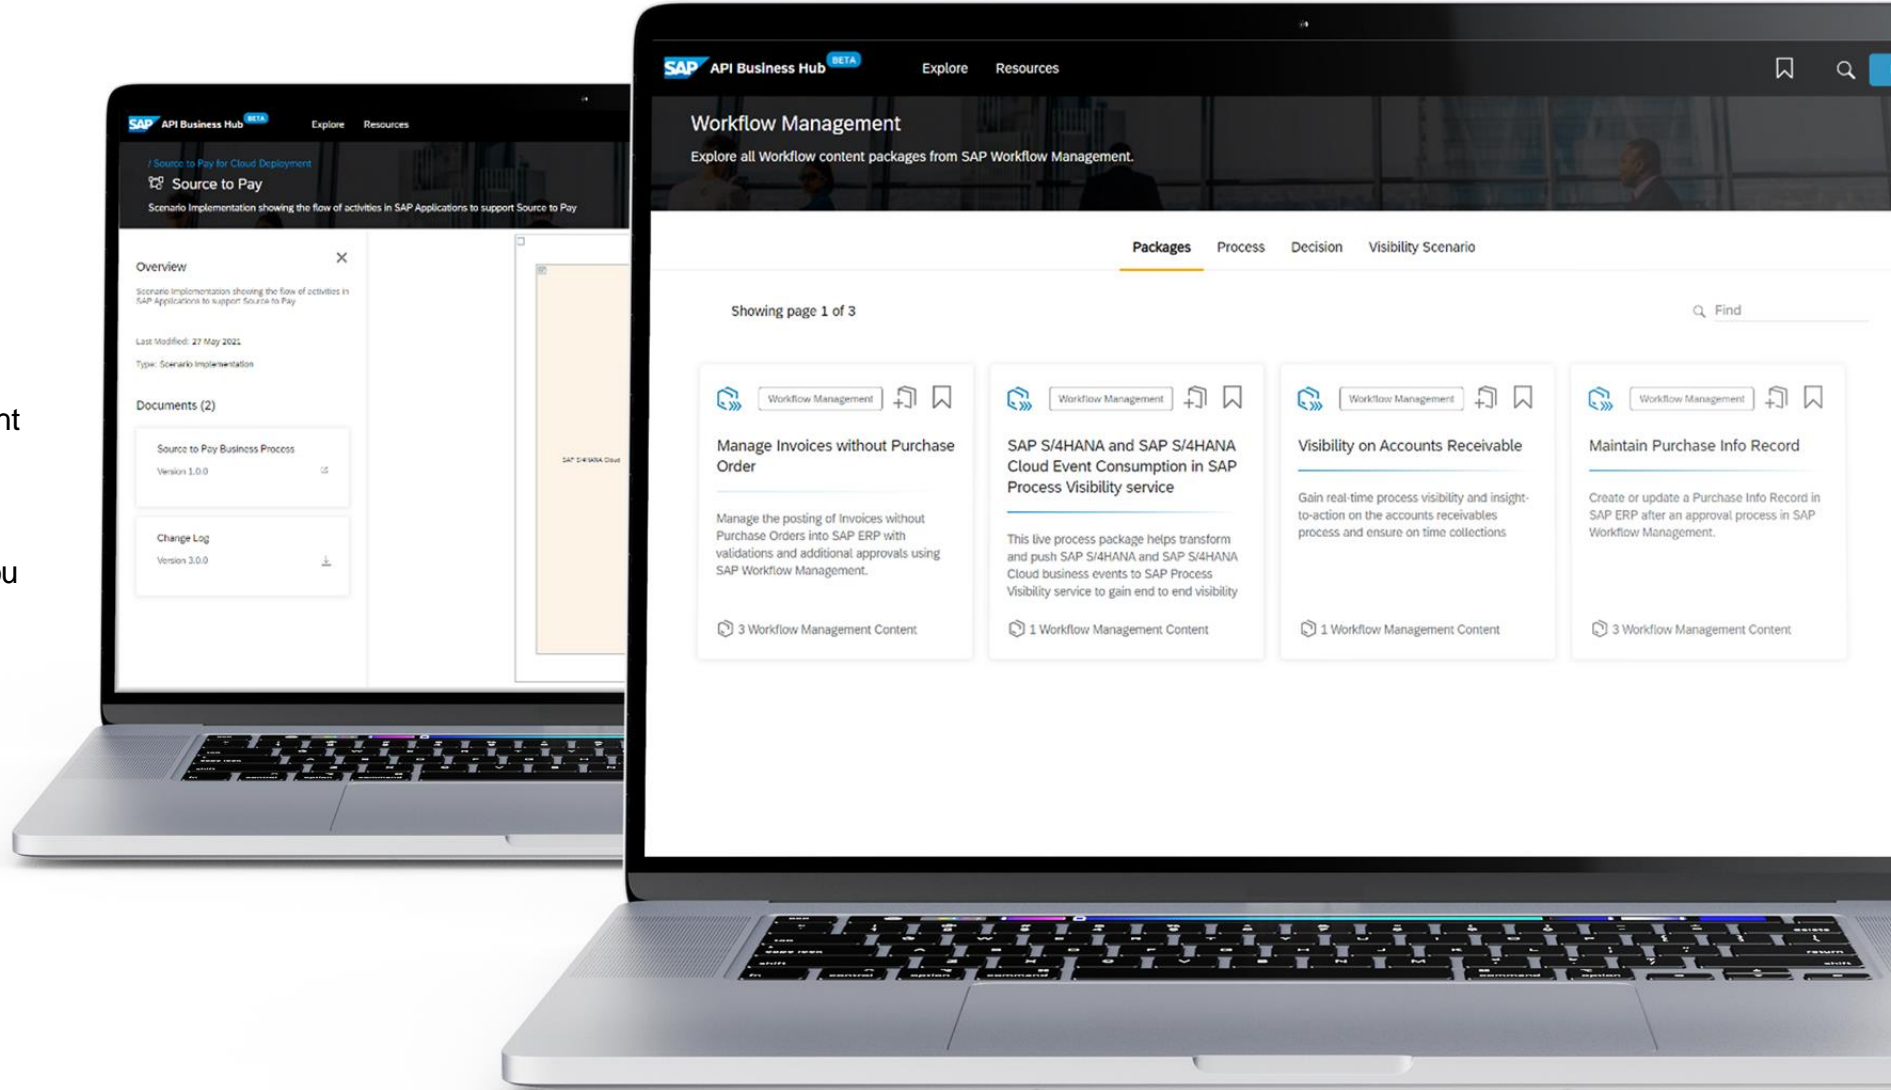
nt

ou

SAP API Business Hub BETA Explore Resources

/ Source to Pay for Cloud Deployment

Source to Pay

Scenario Implementation showing the flow of activities in SAP Applications to support Source to Pay

Overview

Scenario Implementation showing the flow of activities in SAP Applications to support Source to Pay

Last Modified: 27 May 2021

Type: Scenario Implementation

Documents (2)

Source to Pay Business Process
Version 1.0.0

Change Log
Version 3.0.0

SAP S/4HANA Cloud

SAP API Business Hub BETA Explore Resources

Workflow Management

Explore all Workflow content packages from SAP Workflow Management.

Packages Process Decision Visibility Scenario

Showing page 1 of 3

Find

Workflow Management

Manage Invoices without Purchase Order

Manage the posting of Invoices without Purchase Orders into SAP ERP with validations and additional approvals using SAP Workflow Management.

3 Workflow Management Content

Workflow Management

SAP S/4HANA and SAP S/4HANA Cloud Event Consumption in SAP Process Visibility service

This live process package helps transform and push SAP S/4HANA and SAP S/4HANA Cloud business events to SAP Process Visibility service to gain end to end visibility

1 Workflow Management Content

Workflow Management

Visibility on Accounts Receivable

Gain real-time process visibility and insight-to-action on the accounts receivables process and ensure on time collections

1 Workflow Management Content

Workflow Management

Maintain Purchase Info Record

Create or update a Purchase Info Record in SAP ERP after an approval process in SAP Workflow Management.

3 Workflow Management Content